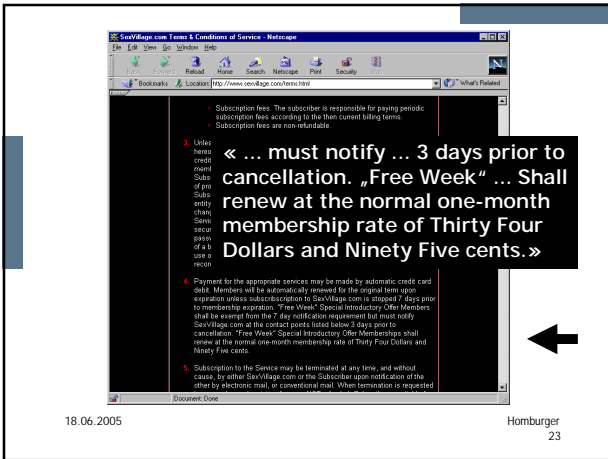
SexVillage.com Terms & Conditions of Service - Netscape

File Edit View Go Window Help

Back Forward Reload Home Search Netscape Print Security Stop

Bookmarks Location: http://www.sexvillage.com/terms.html What's Related

• Subscription fees. The subscriber is responsible for paying periodic subscription fees according to the then current billing terms.
• Subscription fees are non-refundable.

3. Unles hereo credit memb Subs of pro Subs entity chang Servic secur passw of a t use o recon

« ... must notify ... 3 days prior to cancellation. „Free Week" ... Shall renew at the normal one-month membership rate of Thirty Four Dollars and Ninety Five cents.»

4. Payment for the appropriate services may be made by automatic credit card debit. Members will be automatically renewed for the original term upon expiration unless subscribscription to SexVillage.com is stopped 7 days prior to membership expiration. "Free Week" Special Introductory Offer Members shall be exempt from the 7 day notification requirement but must notify SexVillage.com at the contact points listed below 3 days prior to cancellation. "Free Week" Special Introductory Offer Memberships shall renew at the normal one-month membership rate of Thirty Four Dollars and Ninety Five cents.

5. Subscription to the Service may be terminated at any time, and without cause, by either SexVillage.com or the Subscriber upon notification of the other by electronic mail, or conventional mail. When termination is requested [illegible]

Document: Done

18.06.2005

Homburger
23